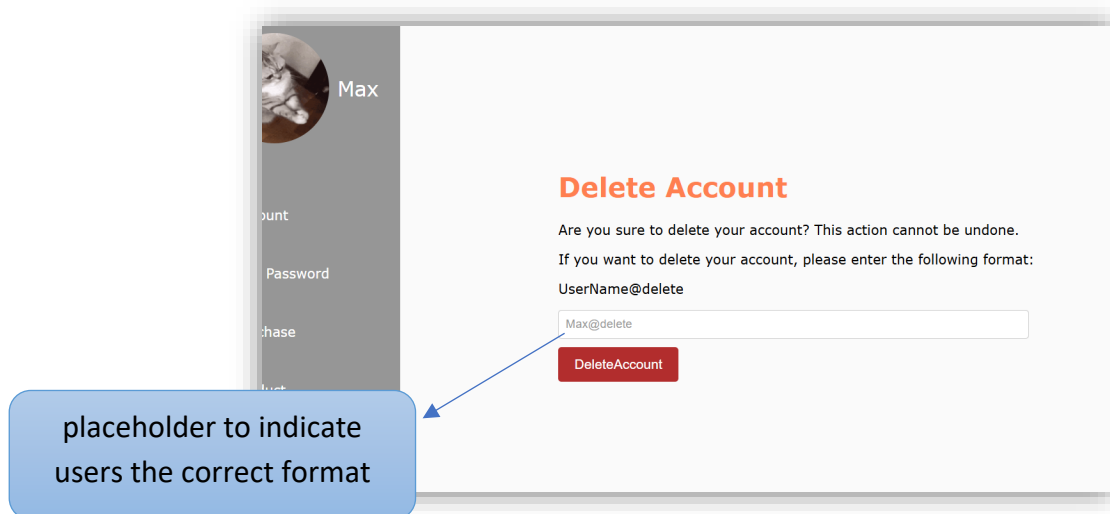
Max

ount

Password

chase

luct

Delete Account

Are you sure to delete your account? This action cannot be undone.

If you want to delete your account, please enter the following format:

UserName@delete

Max@delete

DeleteAccount

placeholder to indicate users the correct format